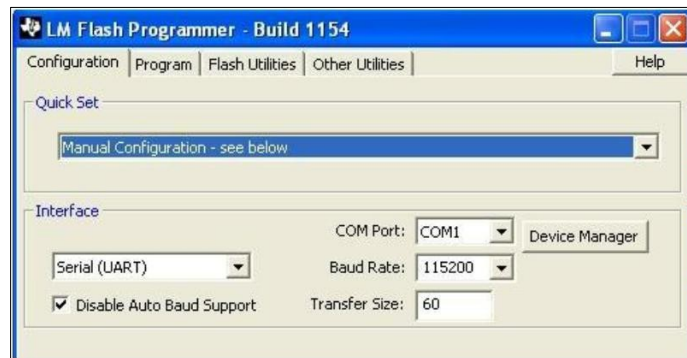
LM Flash Programmer - Build 1154

Configuration | Program | Flash Utilities | Other Utilities | Help

Quick Set

Manual Configuration - see below

Interface

COM Port: COM1

Device Manager

Serial (UART)

Baud Rate: 115200

☑ Disable Auto Baud Support

Transfer Size: 60